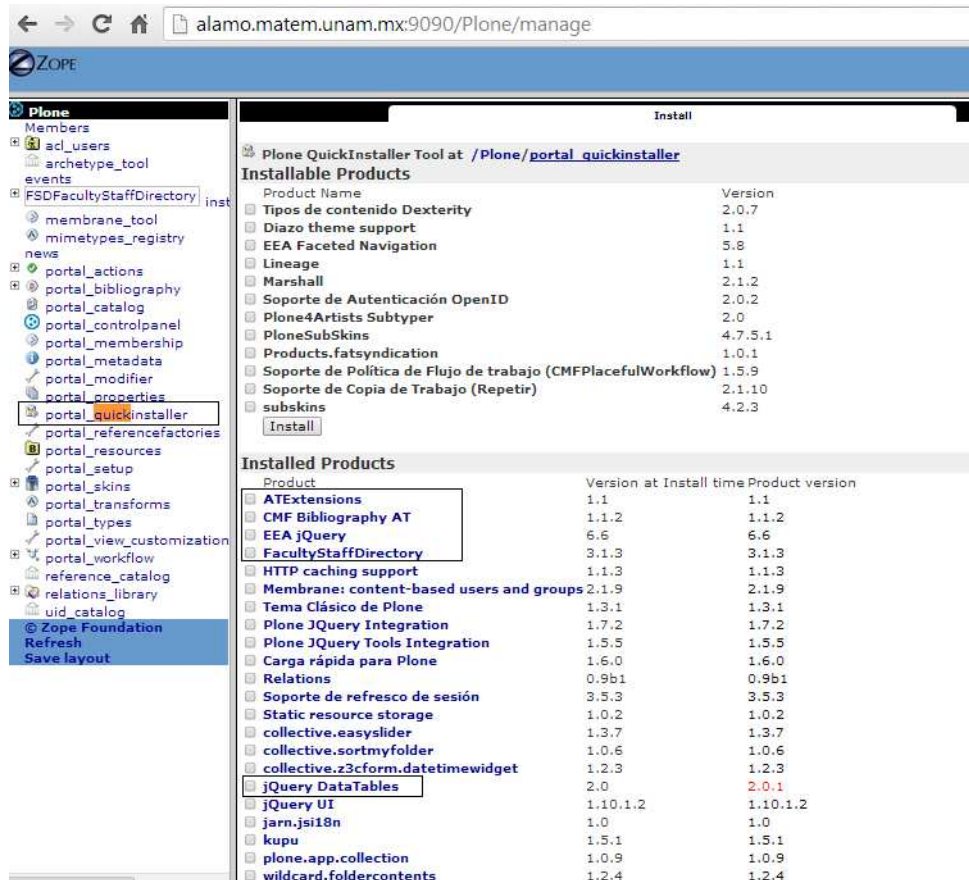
alamo.matem.unam.mx:9090/Plone/manage

ZOPE

Plone
Members
acl_users
archetype_tool
events
FSDFacultyStaffDirectory inst
membrane_tool
mimetypes_registry
news
portal_actions
portal_bibliography
portal_catalog
portal_controlpanel
portal_membership
portal_metadata
portal_modifier
portal_properties
portal_quickinstaller
portal_referencefactories
portal_resources
portal_setup
portal_skins
portal_transforms
portal_types
portal_view_customization
portal_workflow
reference_catalog
relations_library
uid_catalog
© Zope Foundation
Refresh
Save layout

Install

Plone QuickInstaller Tool at /Plone/portal_quickinstaller

Installable Products

| Product Name | Version |
|---|---|
| Tipos de contenido Dexterity | 2.0.7 |
| Diazo theme support | 1.1 |
| EEA Faceted Navigation | 5.8 |
| Lineage | 1.1 |
| Marshall | 2.1.2 |
| Soporte de Autenticación OpenID | 2.0.2 |
| Plone4Artists Subtyper | 2.0 |
| PloneSubSkins | 4.7.5.1 |
| Products.fatsyndication | 1.0.1 |
| Soporte de Política de Flujo de trabajo (CMFPlacefulWorkflow) | 1.5.9 |
| Soporte de Copia de Trabajo (Repetir) | 2.1.10 |
| subskins | 4.2.3 |

Install

Installed Products

| Product | Version at Install time | Product version |
|---|---|---|
| ATExtensions | 1.1 | 1.1 |
| CMF Bibliography AT | 1.1.2 | 1.1.2 |
| EEA jQuery | 6.6 | 6.6 |
| FacultyStaffDirectory | 3.1.3 | 3.1.3 |
| HTTP caching support | 1.1.3 | 1.1.3 |
| Membrane: content-based users and groups | 2.1.9 | 2.1.9 |
| Tema Clásico de Plone | 1.3.1 | 1.3.1 |
| Plone JQuery Integration | 1.7.2 | 1.7.2 |
| Plone JQuery Tools Integration | 1.5.5 | 1.5.5 |
| Carga rápida para Plone | 1.6.0 | 1.6.0 |
| Relations | 0.9b1 | 0.9b1 |
| Soporte de refresco de sesión | 3.5.3 | 3.5.3 |
| Static resource storage | 1.0.2 | 1.0.2 |
| collective.easyslider | 1.3.7 | 1.3.7 |
| collective.sortmyfolder | 1.0.6 | 1.0.6 |
| collective.z3cform.datetimewidget | 1.2.3 | 1.2.3 |
| jQuery DataTables | 2.0 | 2.0.1 |
| jQuery UI | 1.10.1.2 | 1.10.1.2 |
| jarn.jsi18n | 1.0 | 1.0 |
| kupu | 1.5.1 | 1.5.1 |
| plone.app.collection | 1.0.9 | 1.0.9 |
| wildcard.foldercontents | 1.2.4 | 1.2.4 |